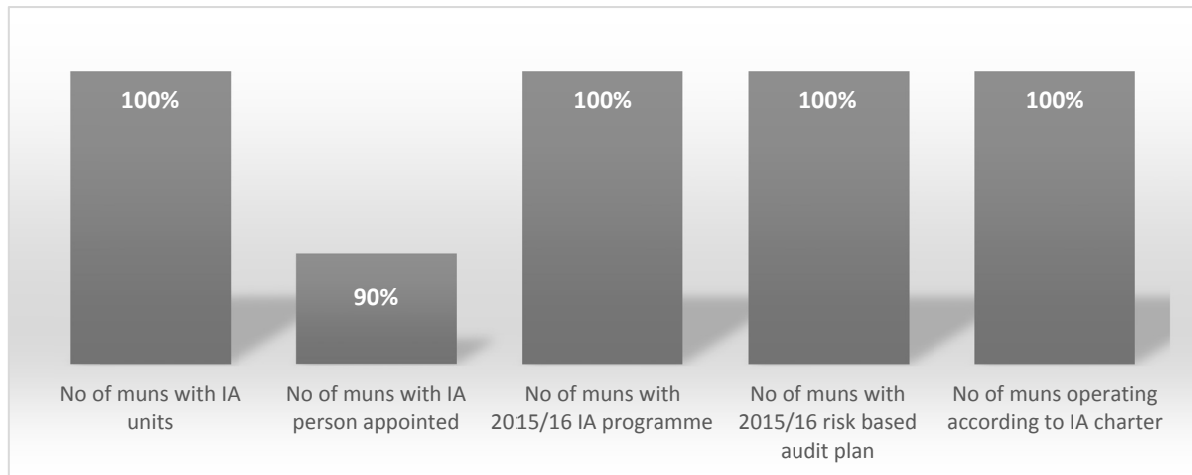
100%

90%

100%

100%

100%

No of muns with IA units

No of muns with IA person appointed

No of muns with 2015/16 IA programme

No of muns with 2015/16 risk based audit plan

No of muns operating according to IA charter